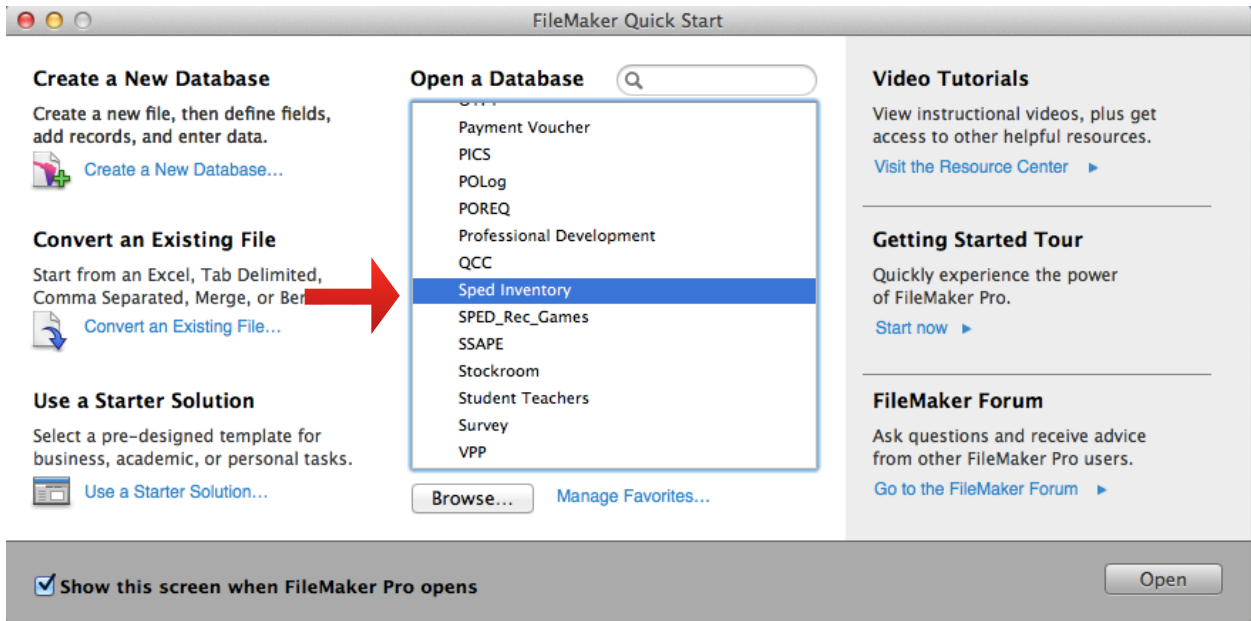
FileMaker Quick Start

Create a New Database

Create a new file, then define fields, add records, and enter data.

Create a New Database...

Convert an Existing File

Start from an Excel, Tab Delimited, Comma Separated, Merge, or Ber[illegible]

Convert an Existing File...

Use a Starter Solution

Select a pre-designed template for business, academic, or personal tasks.

Use a Starter Solution...

Open a Database

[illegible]
Payment Voucher
PICS
POLog
POREQ
Professional Development
QCC
Sped Inventory
SPED_Rec_Games
SSAPE
Stockroom
Student Teachers
Survey
VPP

Browse...

Manage Favorites...

Video Tutorials

View instructional videos, plus get access to other helpful resources.

Visit the Resource Center ►

Getting Started Tour

Quickly experience the power of FileMaker Pro.

Start now ►

FileMaker Forum

Ask questions and receive advice from other FileMaker Pro users.

Go to the FileMaker Forum ►

Show this screen when FileMaker Pro opens

Open